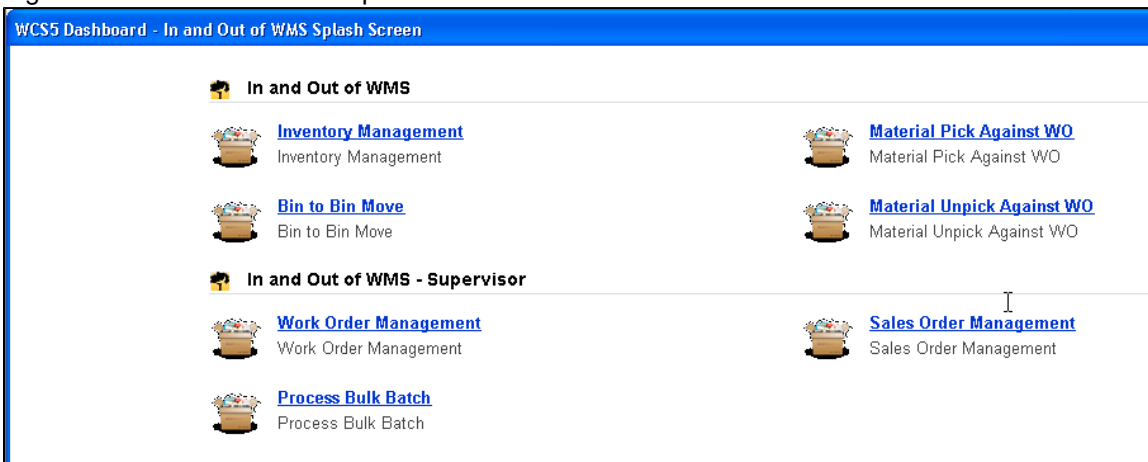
WCS5 Dashboard - In and Out of WMS Splash Screen

In and Out of WMS

Inventory Management
Inventory Management

Material Pick Against WO
Material Pick Against WO

Bin to Bin Move
Bin to Bin Move

Material Unpick Against WO
Material Unpick Against WO

In and Out of WMS - Supervisor

Work Order Management
Work Order Management

Sales Order Management
Sales Order Management

Process Bulk Batch
Process Bulk Batch